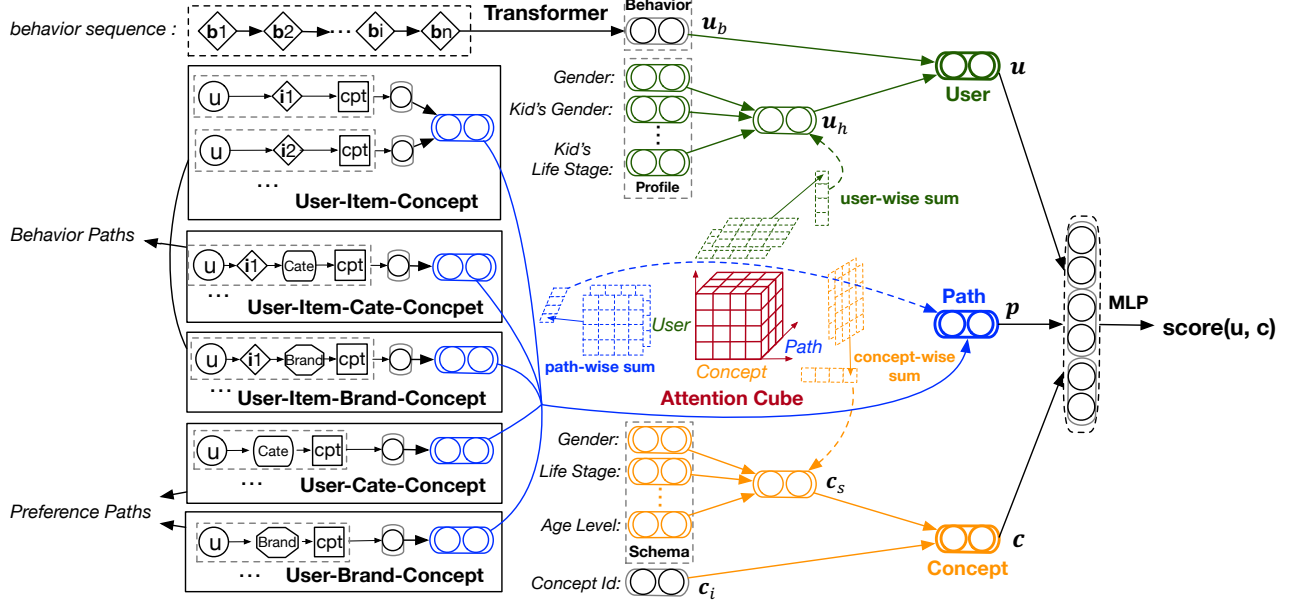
behavior sequence :

b1

b2

···

bi

bn

Transformer

Behavior

$u_b$

Gender:

Kid's Gender:

Kid's Life Stage:

Profile

$u_h$

$u$

User

user-wise sum

u

i1

cpt

u

i2

cpt

···

User-Item-Concept

Behavior Paths

u

i1

Cate

cpt

···

User-Item-Cate-Concpet

u

i1

Brand

cpt

···

User-Item-Brand-Concept

u

Cate

cpt

···

User-Cate-Concept

Preference Paths

u

Brand

cpt

···

User-Brand-Concept

User

Path

Concept

Attention Cube

path-wise sum

concept-wise sum

Path

$p$

MLP

score(u, c)

Gender:

Life Stage:

Age Level:

Schema

$c_s$

Concept Id:

$c_i$

$c$

Concept